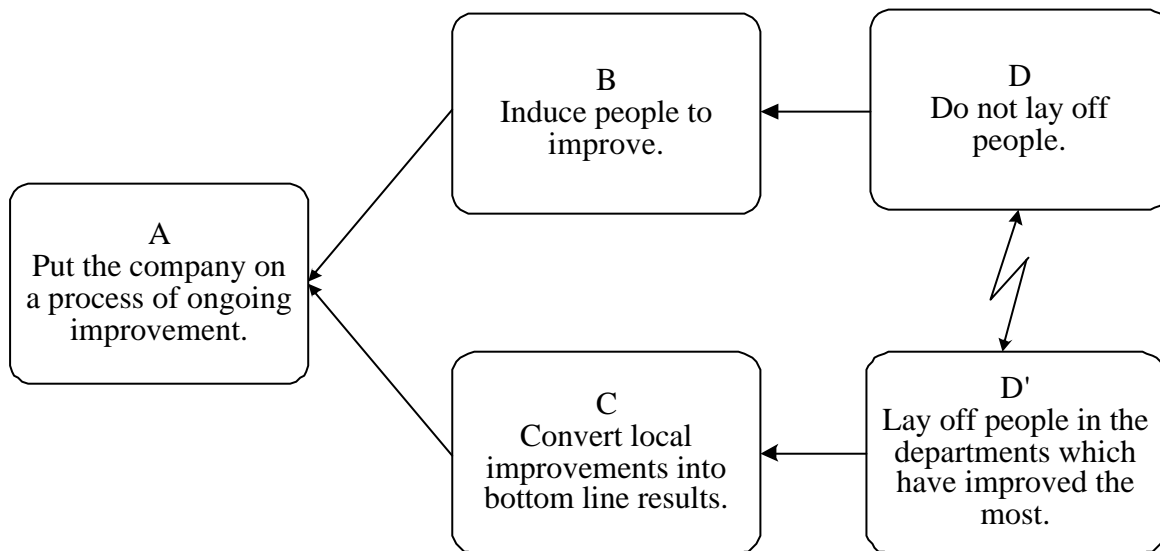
A
Put the company on a process of ongoing improvement.

B
Induce people to improve.

D
Do not lay off people.

C
Convert local improvements into bottom line results.

D'
Lay off people in the departments which have improved the most.